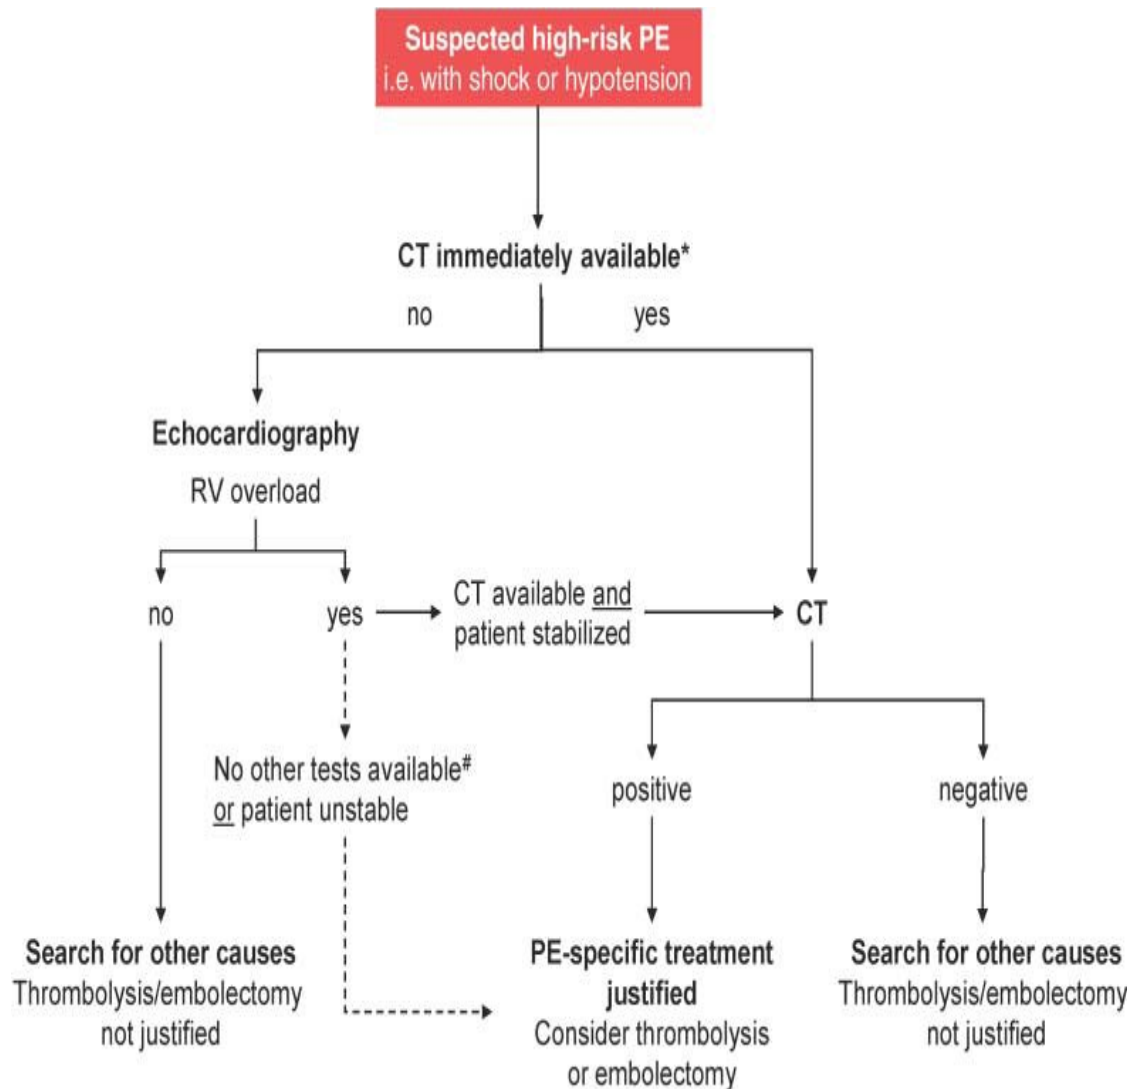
Suspected high-risk PE
i.e. with shock or hypotension

CT immediately available*

no

yes

Echocardiography

RV overload

no

yes

CT available and patient stabilized

CT

No other tests available# or patient unstable

positive

negative

Search for other causes
Thrombolysis/embolectomy not justified

PE-specific treatment justified
Consider thrombolysis or embolectomy

Search for other causes
Thrombolysis/embolectomy not justified